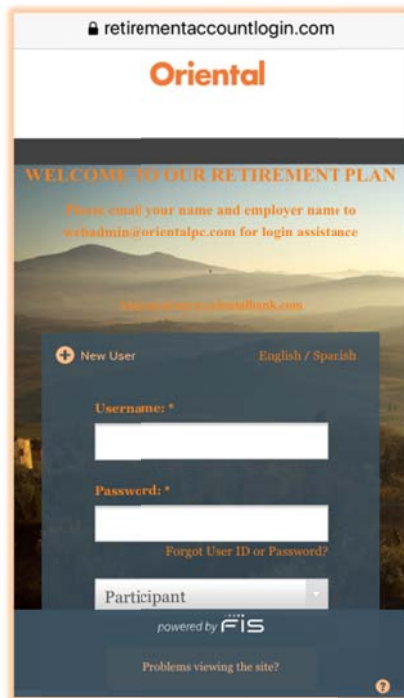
retirementaccountlogin.com

Oriental

WELCOME TO OUR RETIREMENT PLAN

Please email your name and employer name to webadmin@orientalpc.com for login assistance

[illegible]

New User

English / Spanish

Username: *

Password: *

Forgot User ID or Password?

Participant

powered by FIS

Problems viewing the site?

?